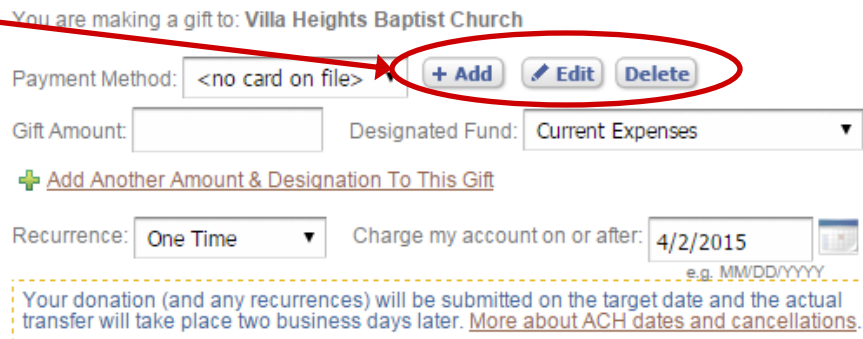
You are making a gift to: Villa Heights Baptist Church

Payment Method: <no card on file> + Add Edit Delete

Gift Amount: Designated Fund: Current Expenses

Add Another Amount & Designation To This Gift

Recurrence: One Time Charge my account on or after: 4/2/2015
e.g. MM/DD/YYYY

Your donation (and any recurrences) will be submitted on the target date and the actual transfer will take place two business days later. More about ACH dates and cancellations.